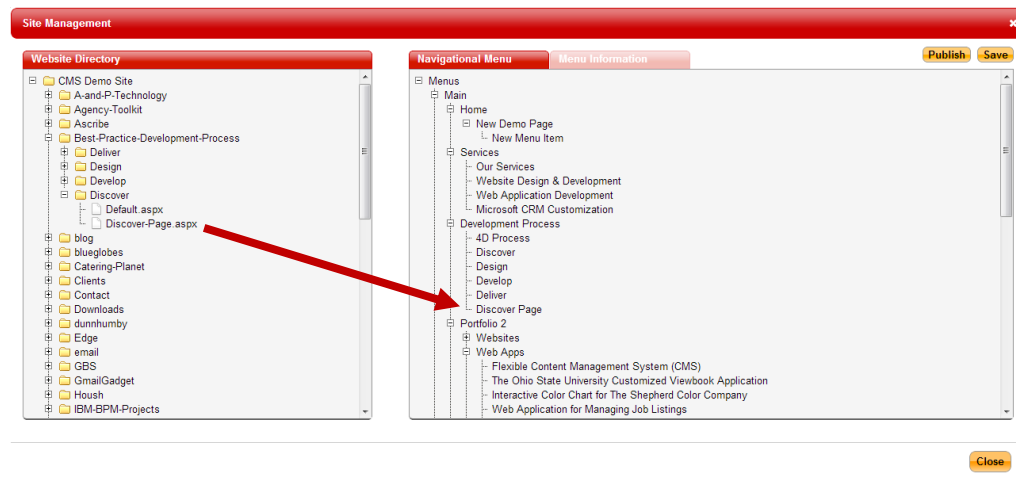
Site Management

Website Directory

CMS Demo Site
A-and-P-Technology
Agency-Toolkit
Ascribe
Best-Practice-Development-Process
Deliver
Design
Develop
Discover
Default.aspx
Discover-Page.aspx
blog
blueglobes
Catering-Planet
Clients
Contact
Downloads
dunnhumby
Edge
email
GBS
GmailGadget
Housh
IBM-BPM-Projects

Navigational Menu | Menu Information

Publish | Save

Menus
Main
Home
New Demo Page
New Menu Item
Services
Our Services
Website Design & Development
Web Application Development
Microsoft CRM Customization
Development Process
4D Process
Discover
Design
Develop
Deliver
Discover Page
Portfolio 2
Websites
Web Apps
Flexible Content Management System (CMS)
The Ohio State University Customized Viewbook Application
Interactive Color Chart for The Shepherd Color Company
Web Application for Managing Job Listings

Close